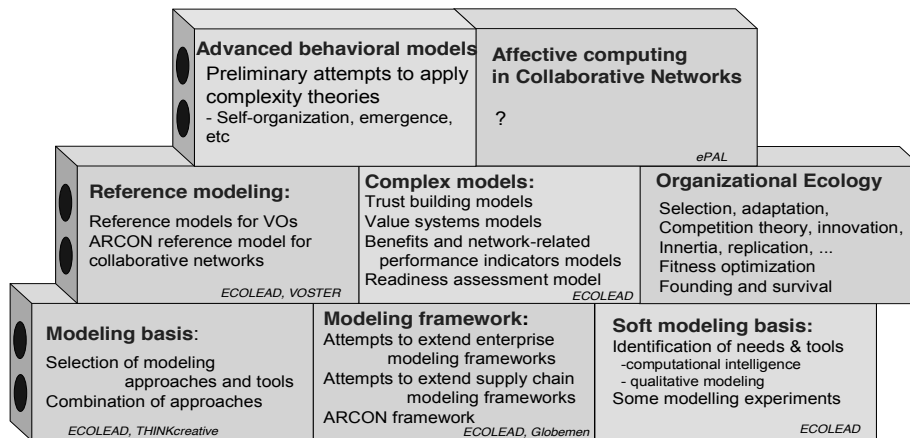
Advanced behavioral models
Preliminary attempts to apply complexity theories
- Self-organization, emergence, etc

Affective computing in Collaborative Networks

?

ePAL

Reference modeling:
Reference models for VOs
ARCON reference model for collaborative networks

ECOLEAD, VOSTER

Complex models:
Trust building models
Value systems models
Benefits and network-related performance indicators models
Readiness assessment model

ECOLEAD

Organizational Ecology
Selection, adaptation,
Competition theory, innovation,
Innertia, replication, ...
Fitness optimization
Founding and survival

Modeling basis:
Selection of modeling approaches and tools
Combination of approaches

ECOLEAD, THINKcreative

Modeling framework:
Attempts to extend enterprise modeling frameworks
Attempts to extend supply chain modeling frameworks
ARCON framework

ECOLEAD, Globemen

Soft modeling basis:
Identification of needs & tools
-computational intelligence
- qualitative modeling
Some modelling experiments

ECOLEAD